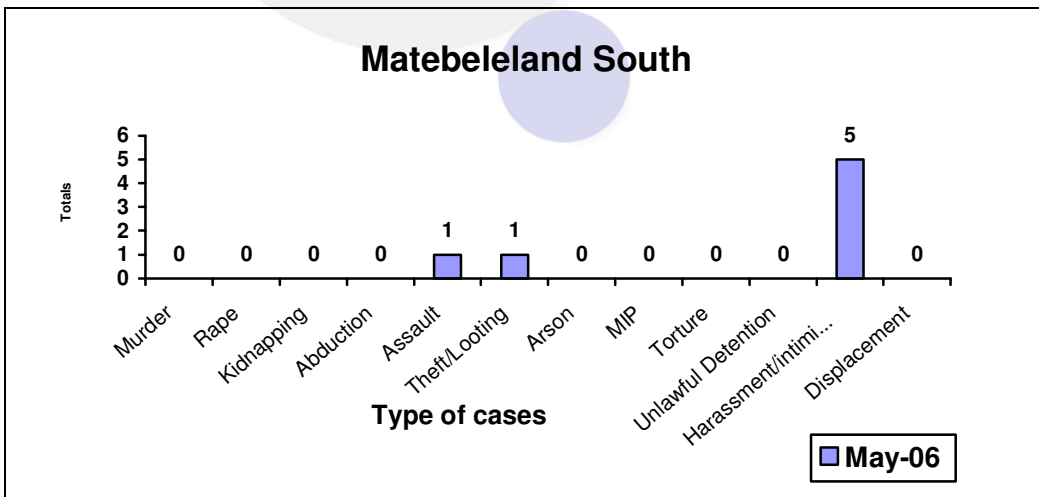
Matebeleland South

Totals

6
5
4
3
2
1
0

0 0 0 0 1 1 0 0 0 0 5 0

Murder
Rape
Kidnapping
Abduction
Assault
Theft/Looting
Arson
MIP
Torture
Unlawful Detention
Harassment/intimi...
Displacement

Type of cases

May-06